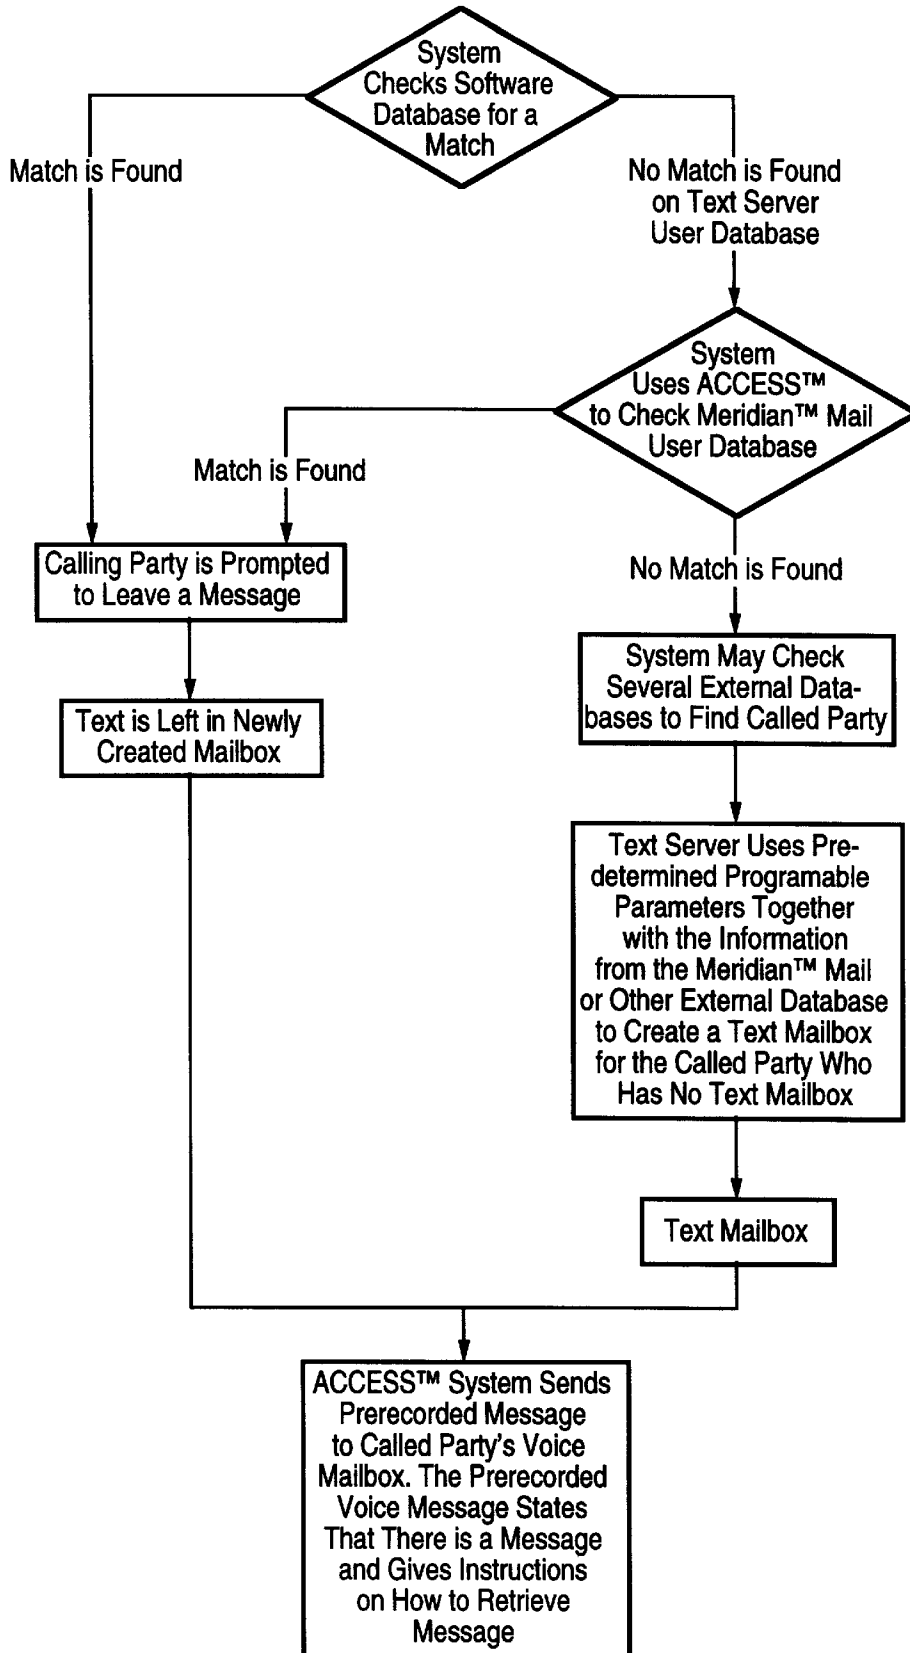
System Checks Software Database for a Match

Match is Found

No Match is Found on Text Server User Database

System Uses ACCESS™ to Check Meridian™ Mail User Database

Match is Found

Calling Party is Prompted to Leave a Message

Text is Left in Newly Created Mailbox

No Match is Found

System May Check Several External Databases to Find Called Party

Text Server Uses Predetermined Programable Parameters Together with the Information from the Meridian™ Mail or Other External Database to Create a Text Mailbox for the Called Party Who Has No Text Mailbox

Text Mailbox

ACCESS™ System Sends Prerecorded Message to Called Party's Voice Mailbox. The Prerecorded Voice Message States That There is a Message and Gives Instructions on How to Retrieve Message